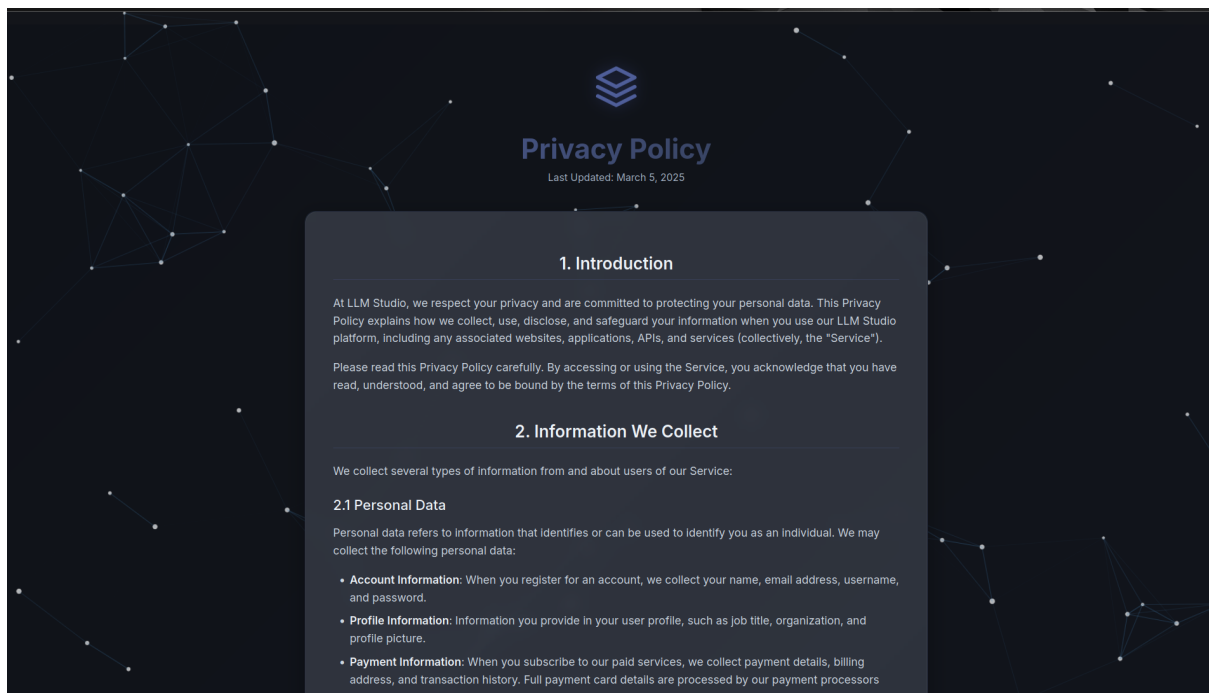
Privacy Policy

Last Updated: March 5, 2025

1. Introduction

At LLM Studio, we respect your privacy and are committed to protecting your personal data. This Privacy Policy explains how we collect, use, disclose, and safeguard your information when you use our LLM Studio platform, including any associated websites, applications, APIs, and services (collectively, the "Service").

Please read this Privacy Policy carefully. By accessing or using the Service, you acknowledge that you have read, understood, and agree to be bound by the terms of this Privacy Policy.

2. Information We Collect

We collect several types of information from and about users of our Service:

2.1 Personal Data

Personal data refers to information that identifies or can be used to identify you as an individual. We may collect the following personal data:

- **Account Information**: When you register for an account, we collect your name, email address, username, and password.
- **Profile Information**: Information you provide in your user profile, such as job title, organization, and profile picture.
- **Payment Information**: When you subscribe to our paid services, we collect payment details, billing address, and transaction history. Full payment card details are processed by our payment processors